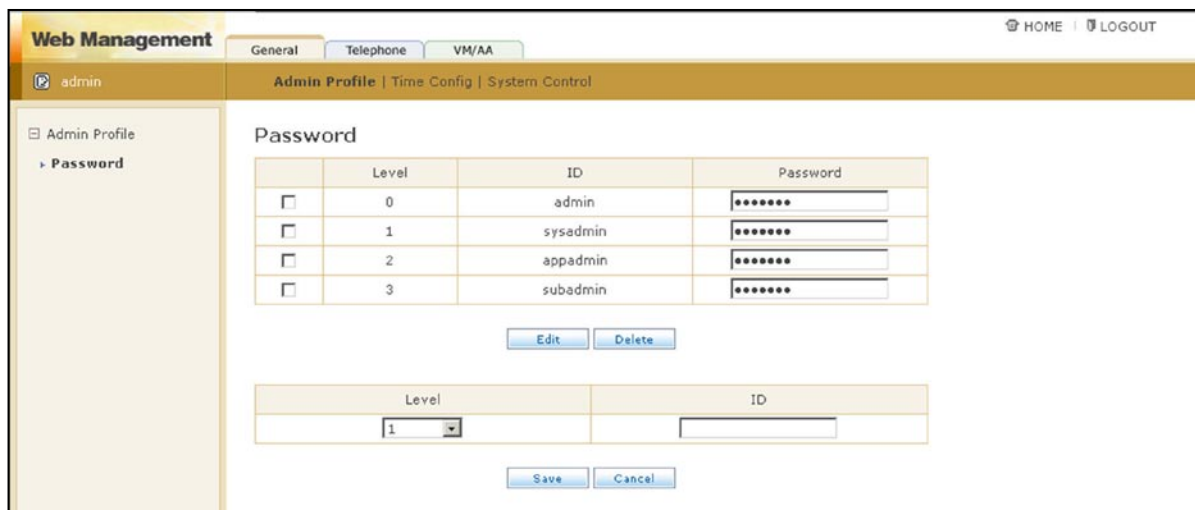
Web Management

General | Telephone | VM/AA

HOME | LOGOUT

admin

Admin Profile | Time Config | System Control

⊟ Admin Profile
▸ Password

Password

| | Level | ID | Password |
|---|---|---|---|
| ☐ | 0 | admin | ••••••• |
| ☐ | 1 | sysadmin | ••••••• |
| ☐ | 2 | appadmin | ••••••• |
| ☐ | 3 | subadmin | ••••••• |

Edit | Delete

| Level | ID |
|---|---|
| 1 | |

Save | Cancel